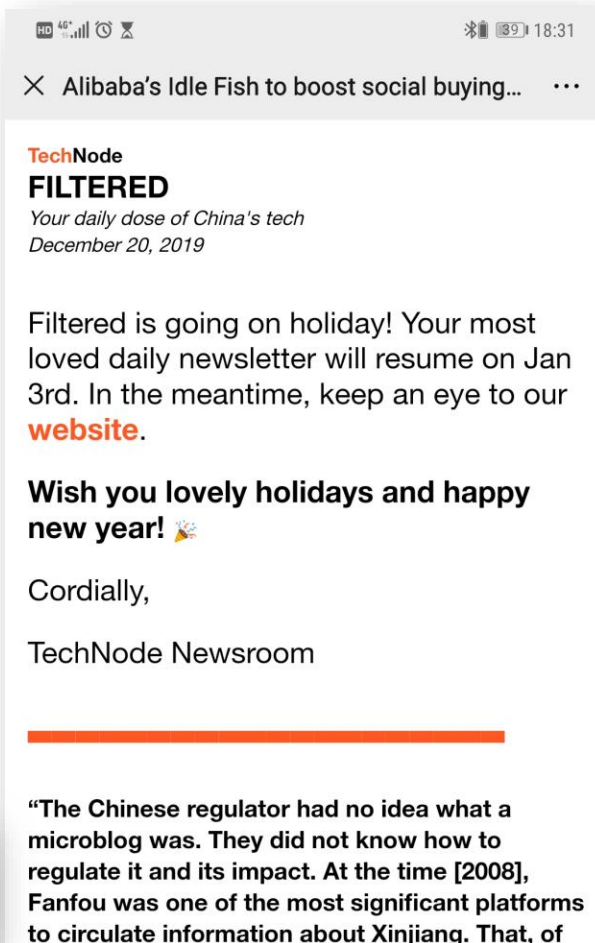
HD 4G 39 18:31

Alibaba's Idle Fish to boost social buying...

TechNode
FILTERED
Your daily dose of China's tech
December 20, 2019

Filtered is going on holiday! Your most loved daily newsletter will resume on Jan 3rd. In the meantime, keep an eye to our website.

Wish you lovely holidays and happy new year! 🎉

Cordially,

TechNode Newsroom

"The Chinese regulator had no idea what a microblog was. They did not know how to regulate it and its impact. At the time [2008], Fanfou was one of the most significant platforms to circulate information about Xinjiang. That, of